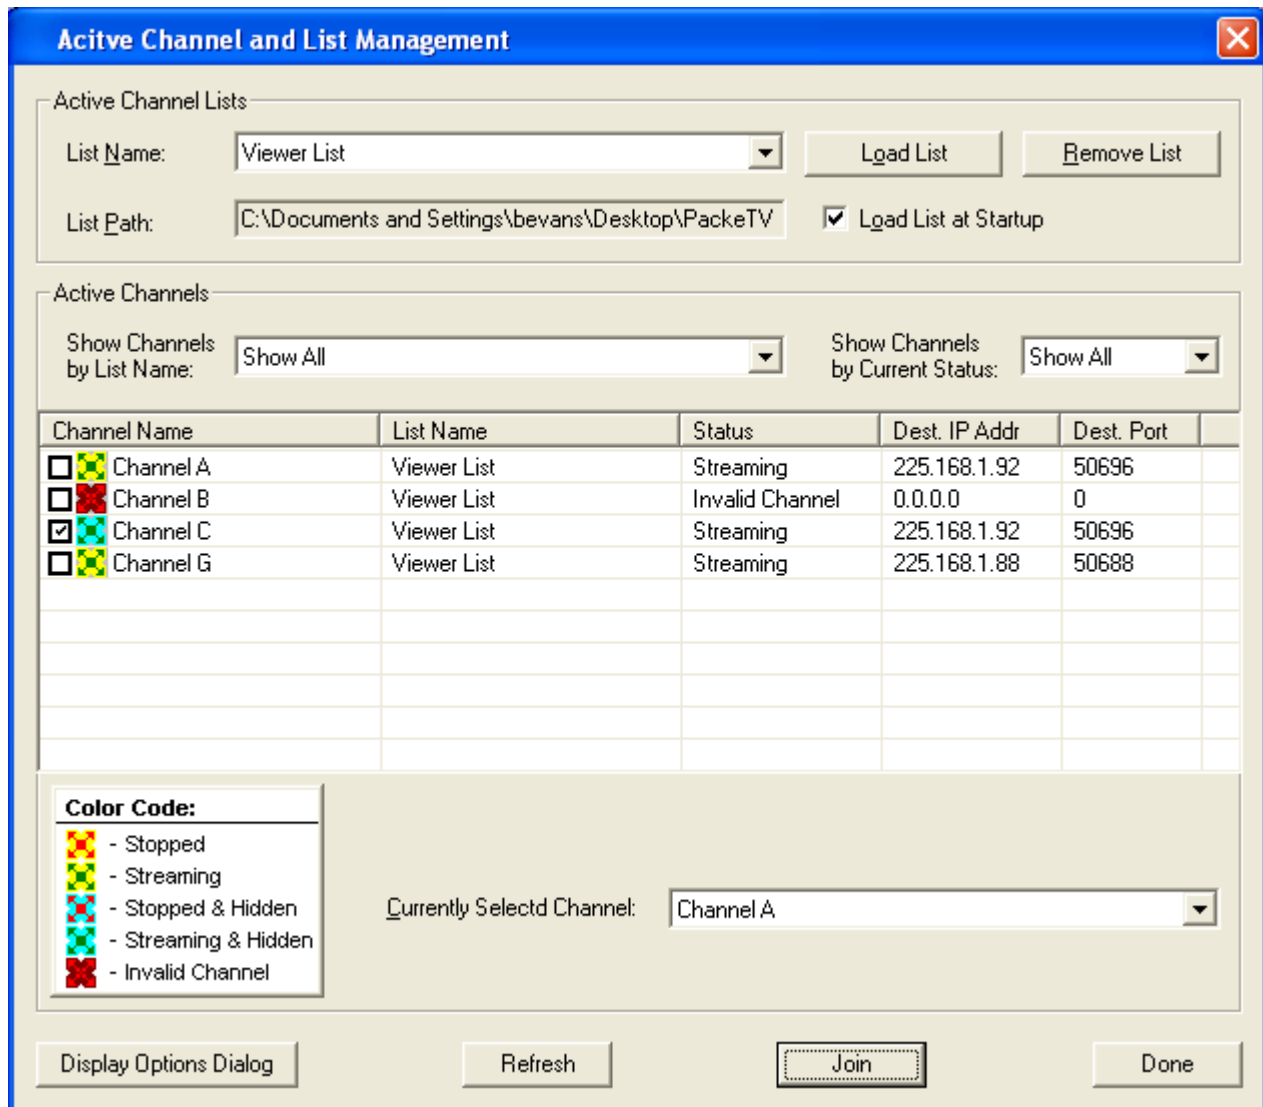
Acitve Channel and List Management

Active Channel Lists

List Name: Viewer List

Load List

Remove List

List Path: C:\Documents and Settings\bevans\Desktop\PackeTV

Load List at Startup

Active Channels

Show Channels by List Name: Show All

Show Channels by Current Status: Show All

| Channel Name | List Name | Status | Dest. IP Addr | Dest. Port |
|---|---|---|---|---|
| Channel A | Viewer List | Streaming | 225.168.1.92 | 50696 |
| Channel B | Viewer List | Invalid Channel | 0.0.0.0 | 0 |
| Channel C | Viewer List | Streaming | 225.168.1.92 | 50696 |
| Channel G | Viewer List | Streaming | 225.168.1.88 | 50688 |

Color Code:
- Stopped
- Streaming
- Stopped & Hidden
- Streaming & Hidden
- Invalid Channel

Currently Selectd Channel: Channel A

Display Options Dialog

Refresh

Join

Done